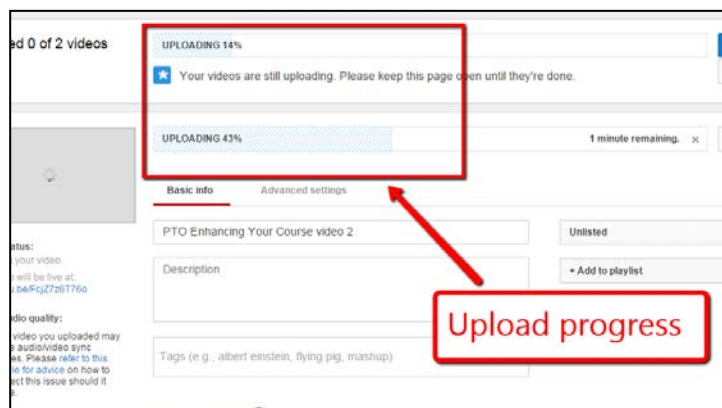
ed 0 of 2 videos

UPLOADING 14%

Your videos are still uploading. Please keep this page open until they're done.

UPLOADING 43%

1 minute remaining. ×

Basic info

Advanced settings

PTO Enhancing Your Course video 2

Unlisted

Description

+ Add to playlist

Tags (e.g., albert einstein, flying pig, mashup)

Upload progress

atus:
your video
will be live at:
.be/FcjZ7z6T76o

dio quality:
video you uploaded may
audio/video sync
es. Please refer to this
le for advice on how to
ect this issue should it